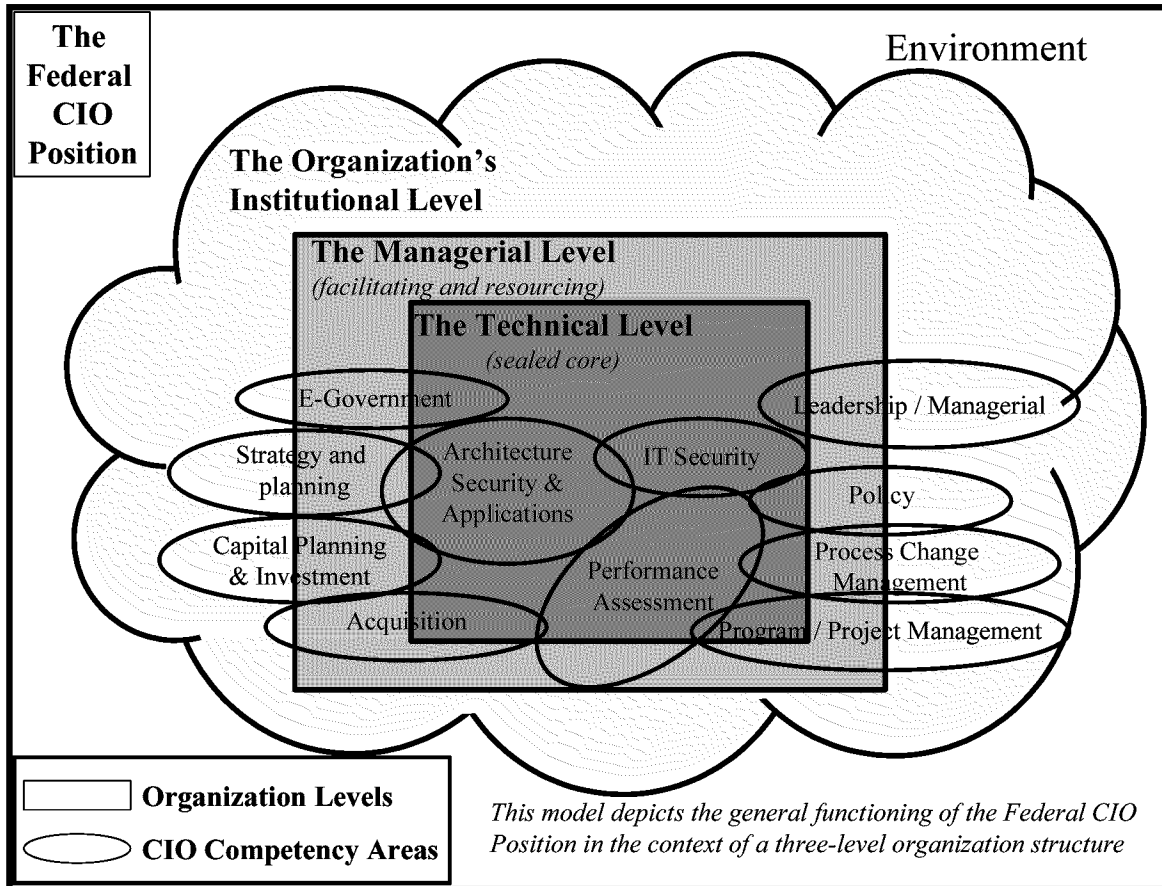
The Federal CIO Position

Environment

The Organization's Institutional Level

The Managerial Level
(facilitating and resourcing)

The Technical Level
(sealed core)

E-Government

Leadership / Managerial

Strategy and planning

Architecture Security & Applications

IT Security

Policy

Capital Planning & Investment

Performance Assessment

Process Change Management

Acquisition

Program / Project Management

Organization Levels

CIO Competency Areas

This model depicts the general functioning of the Federal CIO Position in the context of a three-level organization structure